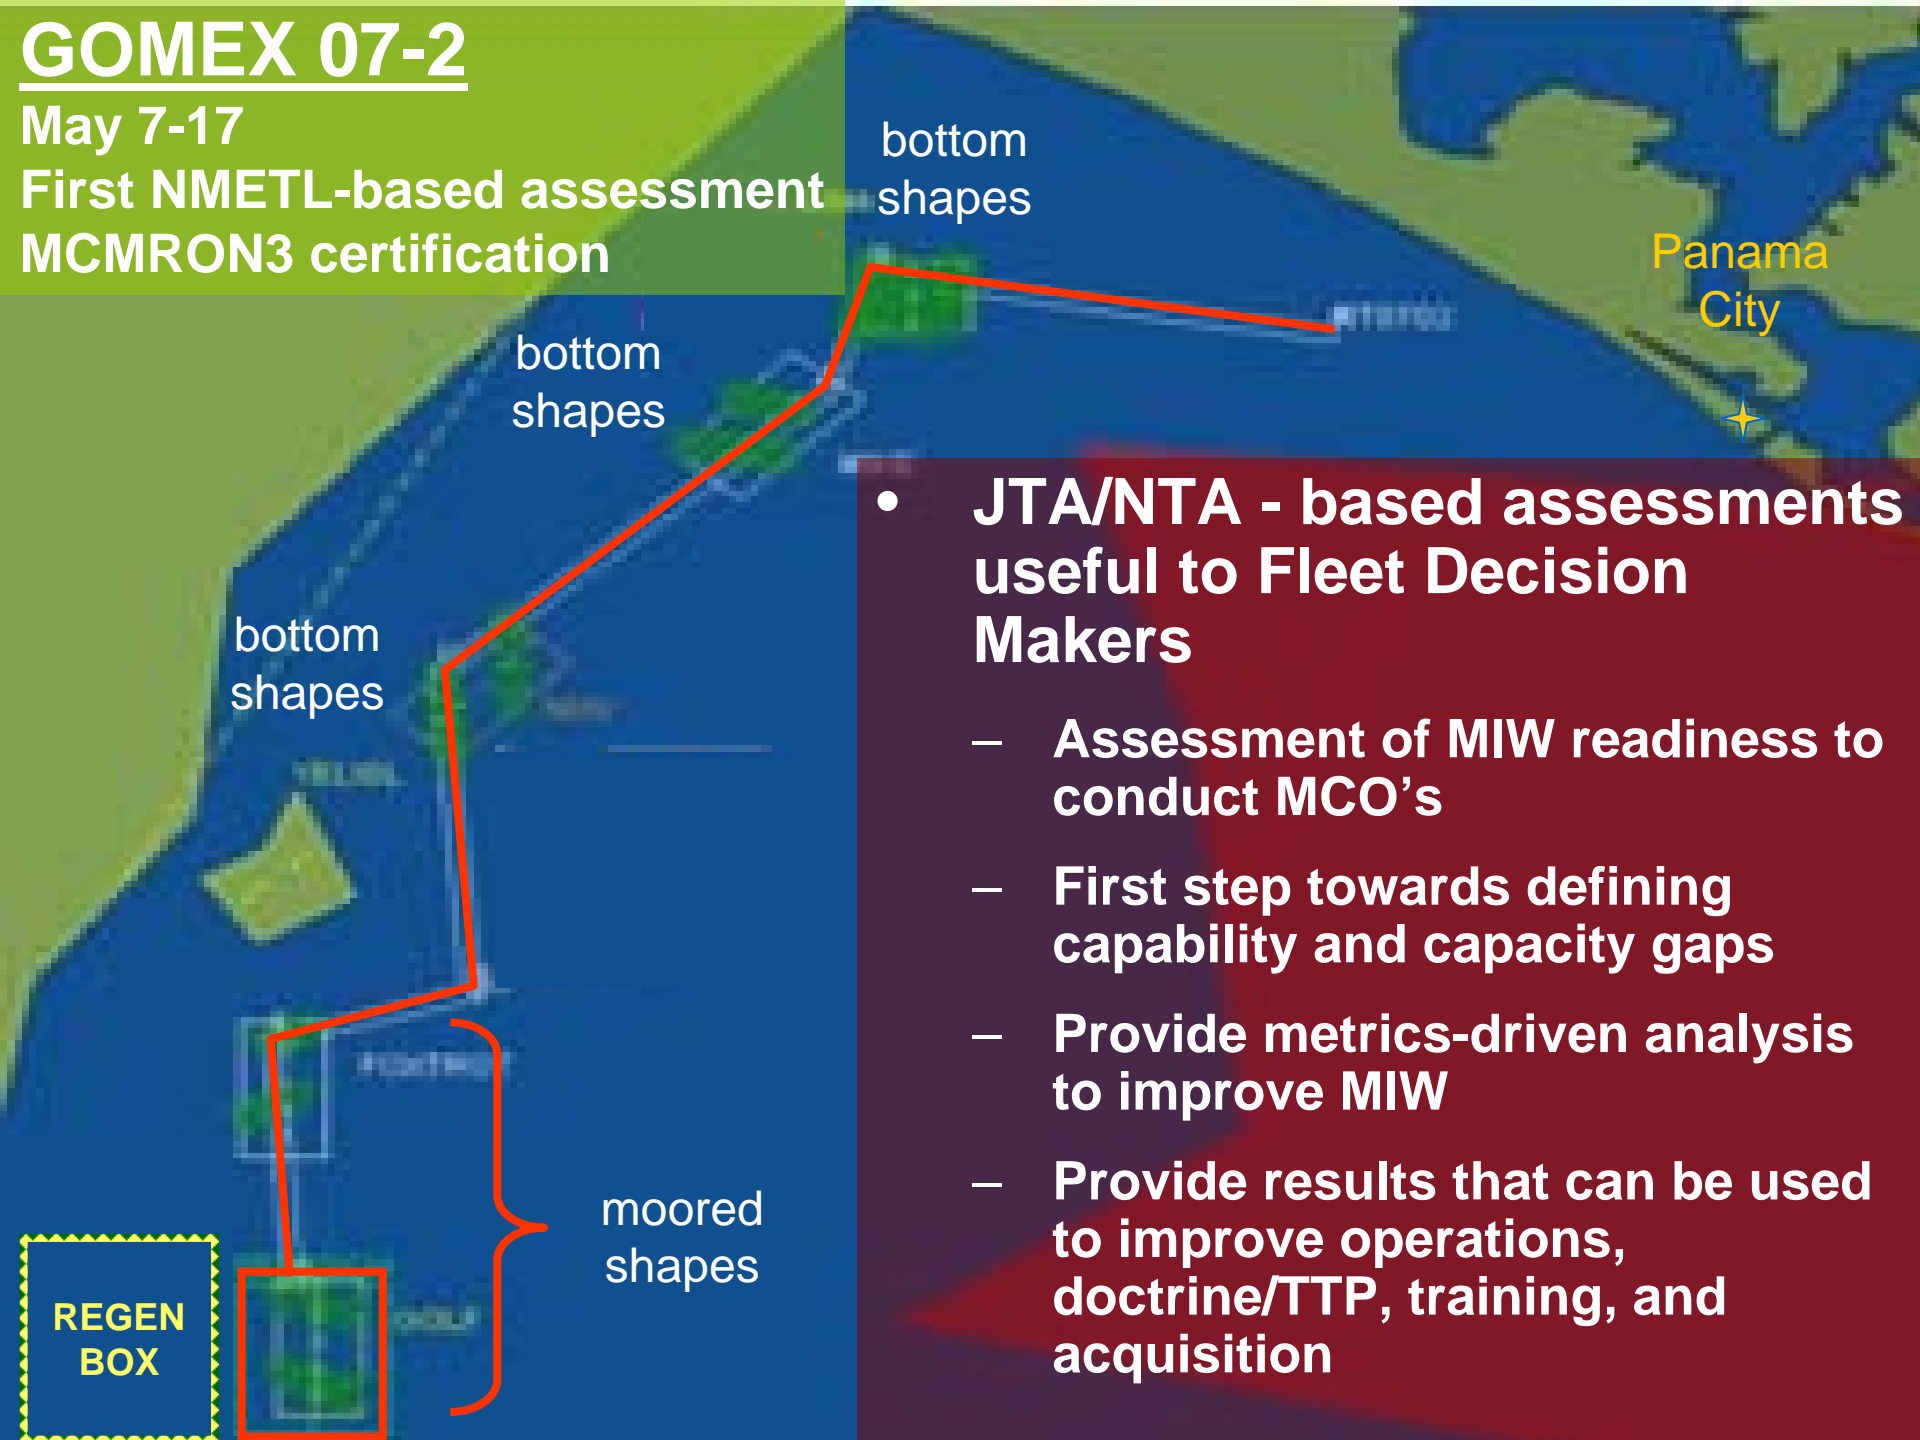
GOMEX 07-2
May 7-17
First NMETL-based assessment
MCMRON3 certification

bottom shapes

Panama City

bottom shapes

bottom shapes

moored shapes

REGEN BOX

• JTA/NTA - based assessments useful to Fleet Decision Makers

– Assessment of MIW readiness to conduct MCO’s

– First step towards defining capability and capacity gaps

– Provide metrics-driven analysis to improve MIW

– Provide results that can be used to improve operations, doctrine/TTP, training, and acquisition